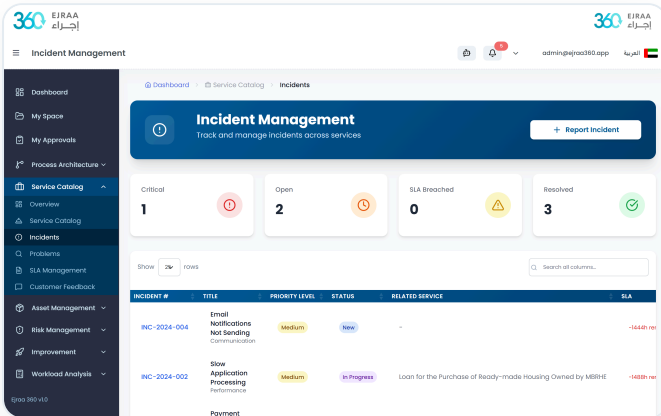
360 EJRAA إجراء

360 EJRAA إجراء

Incident Management

5

admin@ejraa360.app

العربية

Dashboard

My Space

My Approvals

Process Architecture

Service Catalog

Overview

Service Catalog

Incidents

Problems

SLA Management

Customer Feedback

Asset Management

Risk Management

Improvement

Workload Analysis

Ejraa 360 v1.0

Dashboard > Service Catalog > Incidents

Incident Management

Track and manage incidents across services

+ Report Incident

Critical

1

Open

2

SLA Breached

0

Resolved

3

Show 25 rows

Search all columns...

| INCIDENT # | TITLE | PRIORITY LEVEL | STATUS | RELATED SERVICE | SLA |
|---|---|---|---|---|---|
| INC-2024-004 | Email Notifications Not Sending Communication | Medium | New | - | -1444h re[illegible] |
| INC-2024-002 | Slow Application Processing Performance | Medium | In Progress | Loan for the Purchase of Ready-made Housing Owned by MBRHE | -1489h re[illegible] |
| | Payment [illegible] | | | | |